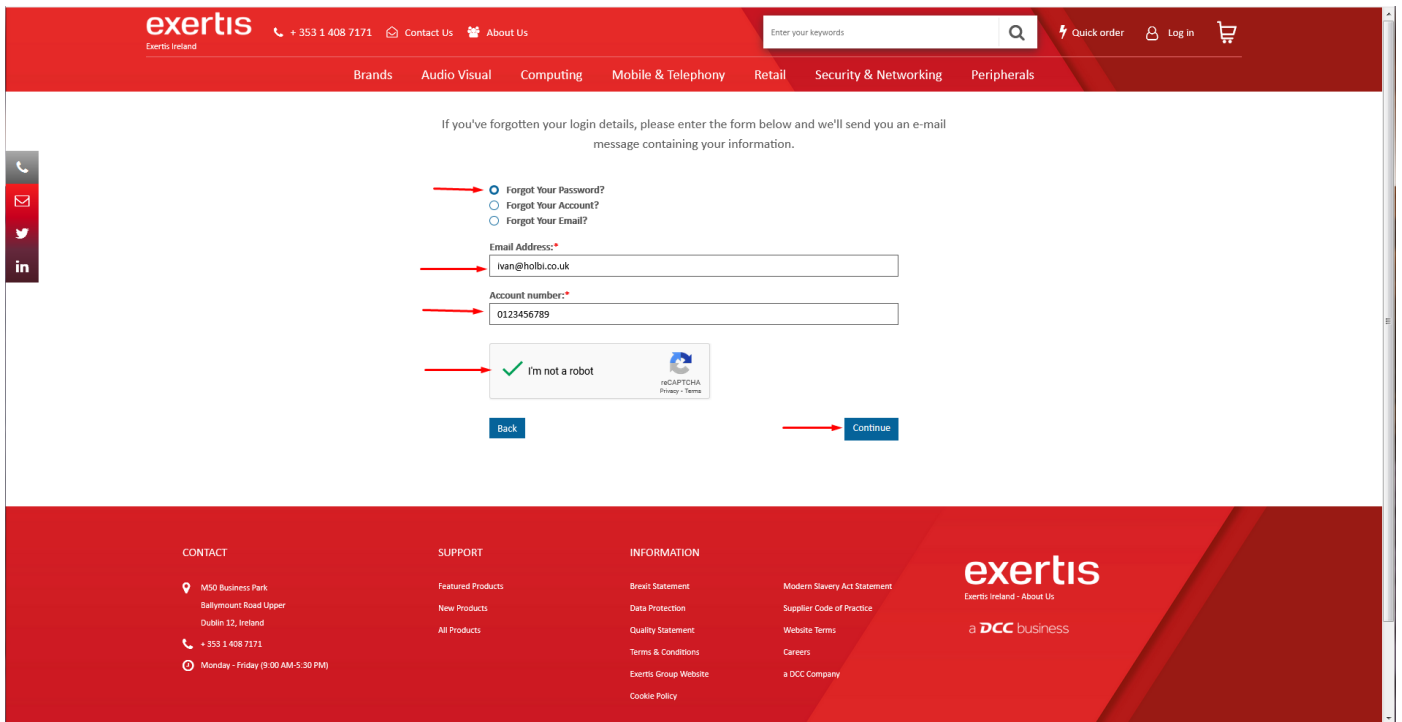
exertis
Exertis Ireland

+ 353 1 408 7171 Contact Us About Us

Enter your keywords

Quick order Log in

Brands Audio Visual Computing Mobile & Telephony Retail Security & Networking Peripherals

If you've forgotten your login details, please enter the form below and we'll send you an e-mail message containing your information.

Forgot Your Password?
Forgot Your Account?
Forgot Your Email?

Email Address:*
ivan@holbi.co.uk

Account number:*
0123456789

I'm not a robot
reCAPTCHA
Privacy - Terms

Back

Continue

CONTACT
M50 Business Park
Ballymount Road Upper
Dublin 12, Ireland
+ 353 1 408 7171
Monday - Friday (9:00 AM-5:30 PM)

SUPPORT
Featured Products
New Products
All Products

INFORMATION
Brexit Statement
Data Protection
Quality Statement
Terms & Conditions
Exertis Group Website
Cookie Policy

Modern Slavery Act Statement
Supplier Code of Practice
Website Terms
Careers
a DCC Company

exertis
Exertis Ireland - About Us

a DCC business